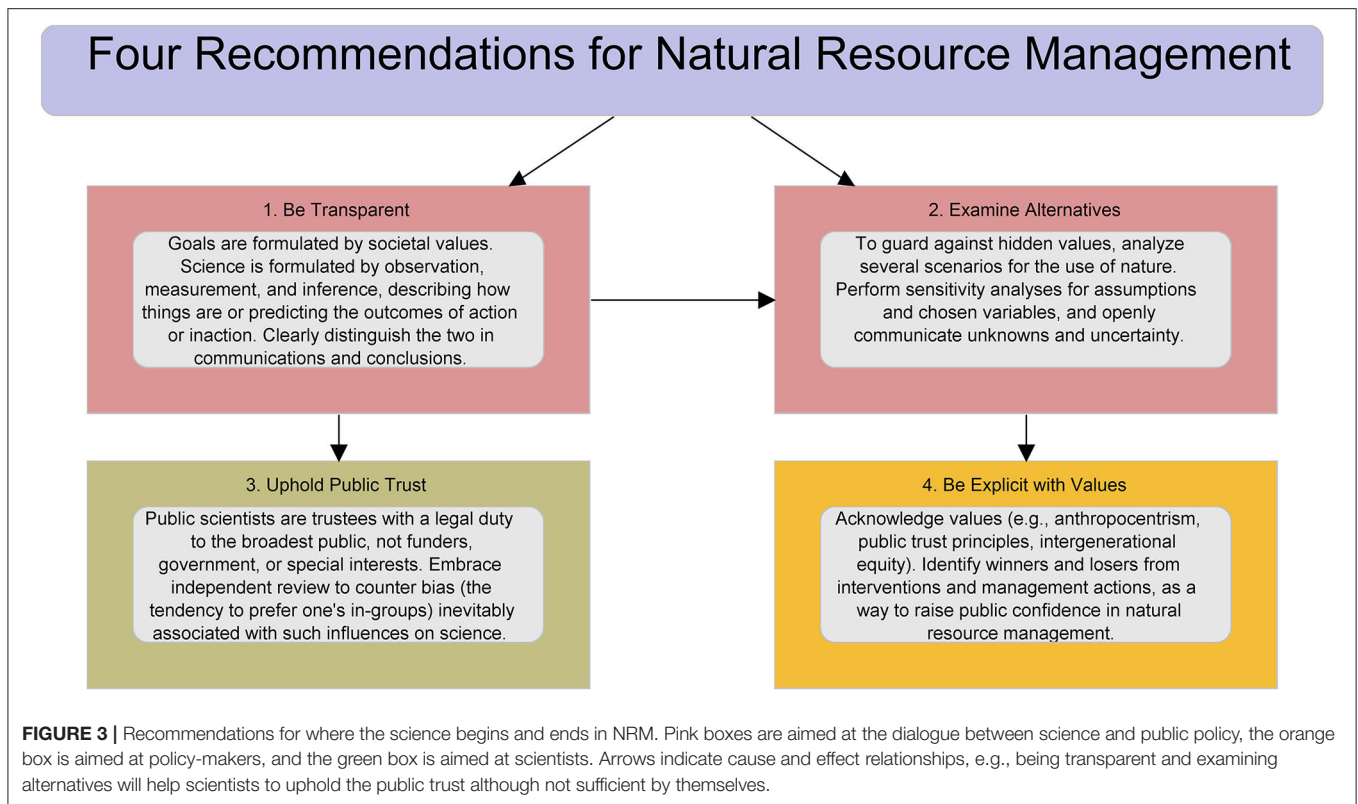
Four Recommendations for Natural Resource Management

1. Be Transparent

Goals are formulated by societal values. Science is formulated by observation, measurement, and inference, describing how things are or predicting the outcomes of action or inaction. Clearly distinguish the two in communications and conclusions.

2. Examine Alternatives

To guard against hidden values, analyze several scenarios for the use of nature. Perform sensitivity analyses for assumptions and chosen variables, and openly communicate unknowns and uncertainty.

3. Uphold Public Trust

Public scientists are trustees with a legal duty to the broadest public, not funders, government, or special interests. Embrace independent review to counter bias (the tendency to prefer one's in-groups) inevitably associated with such influences on science.

4. Be Explicit with Values

Acknowledge values (e.g., anthropocentrism, public trust principles, intergenerational equity). Identify winners and losers from interventions and management actions, as a way to raise public confidence in natural resource management.

FIGURE 3 | Recommendations for where the science begins and ends in NRM. Pink boxes are aimed at the dialogue between science and public policy, the orange box is aimed at policy-makers, and the green box is aimed at scientists. Arrows indicate cause and effect relationships, e.g., being transparent and examining alternatives will help scientists to uphold the public trust although not sufficient by themselves.